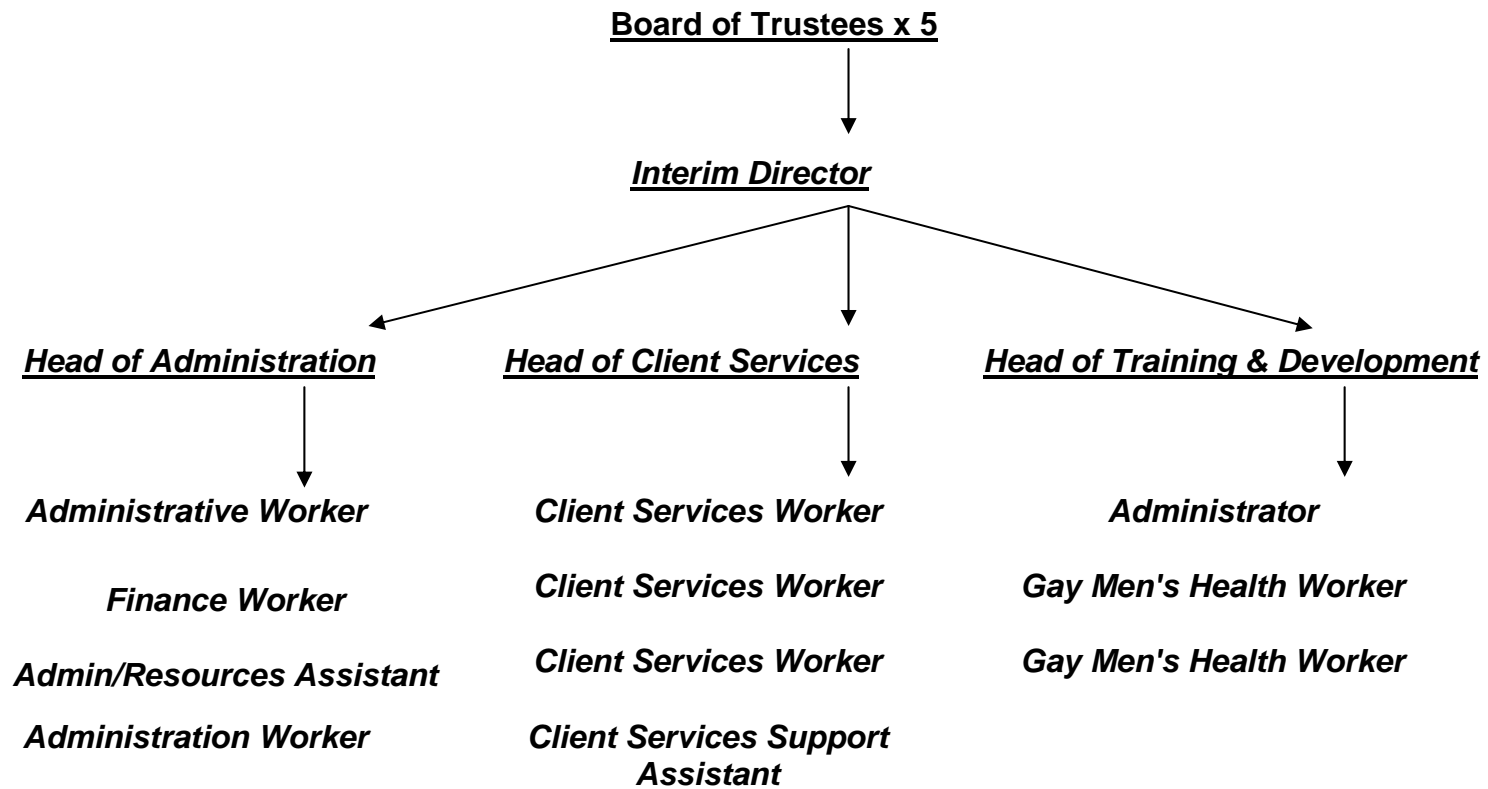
Board of Trustees x 5

Interim Director

Head of Administration

Administrative Worker

Finance Worker

Admin/Resources Assistant

Administration Worker

Head of Client Services

Client Services Worker

Client Services Worker

Client Services Worker

Client Services Support Assistant

Head of Training & Development

Administrator

Gay Men's Health Worker

Gay Men's Health Worker